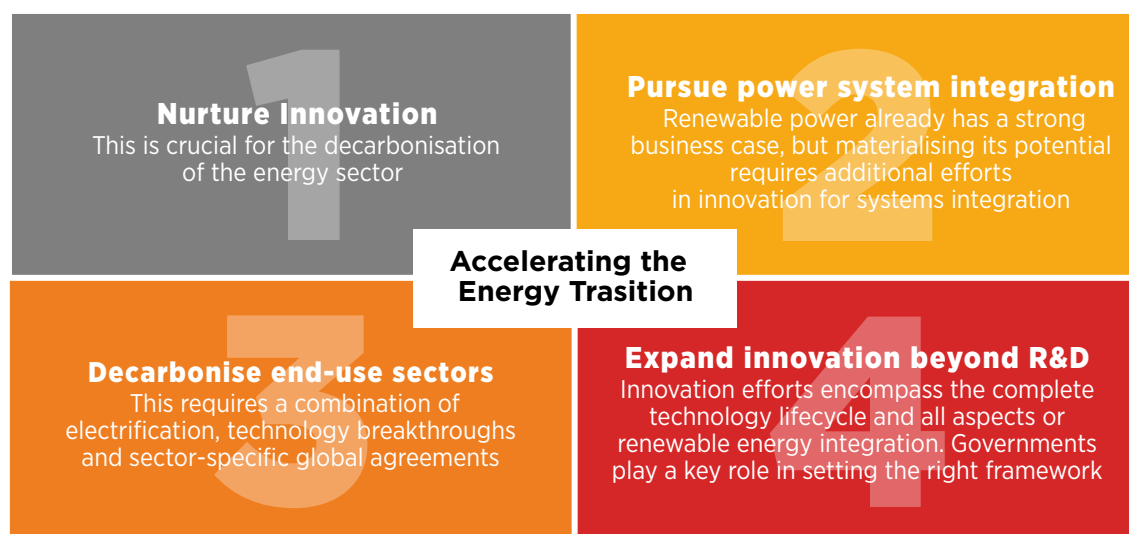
1

Nurture Innovation
This is crucial for the decarbonisation of the energy sector

2

Pursue power system integration
Renewable power already has a strong business case, but materialising its potential requires additional efforts in innovation for systems integration

Accelerating the Energy Trasition

3

Decarbonise end-use sectors
This requires a combination of electrification, technology breakthroughs and sector-specific global agreements

4

Expand innovation beyond R&D
Innovation efforts encompass the complete technology lifecycle and all aspects or renewable energy integration. Governments play a key role in setting the right framework